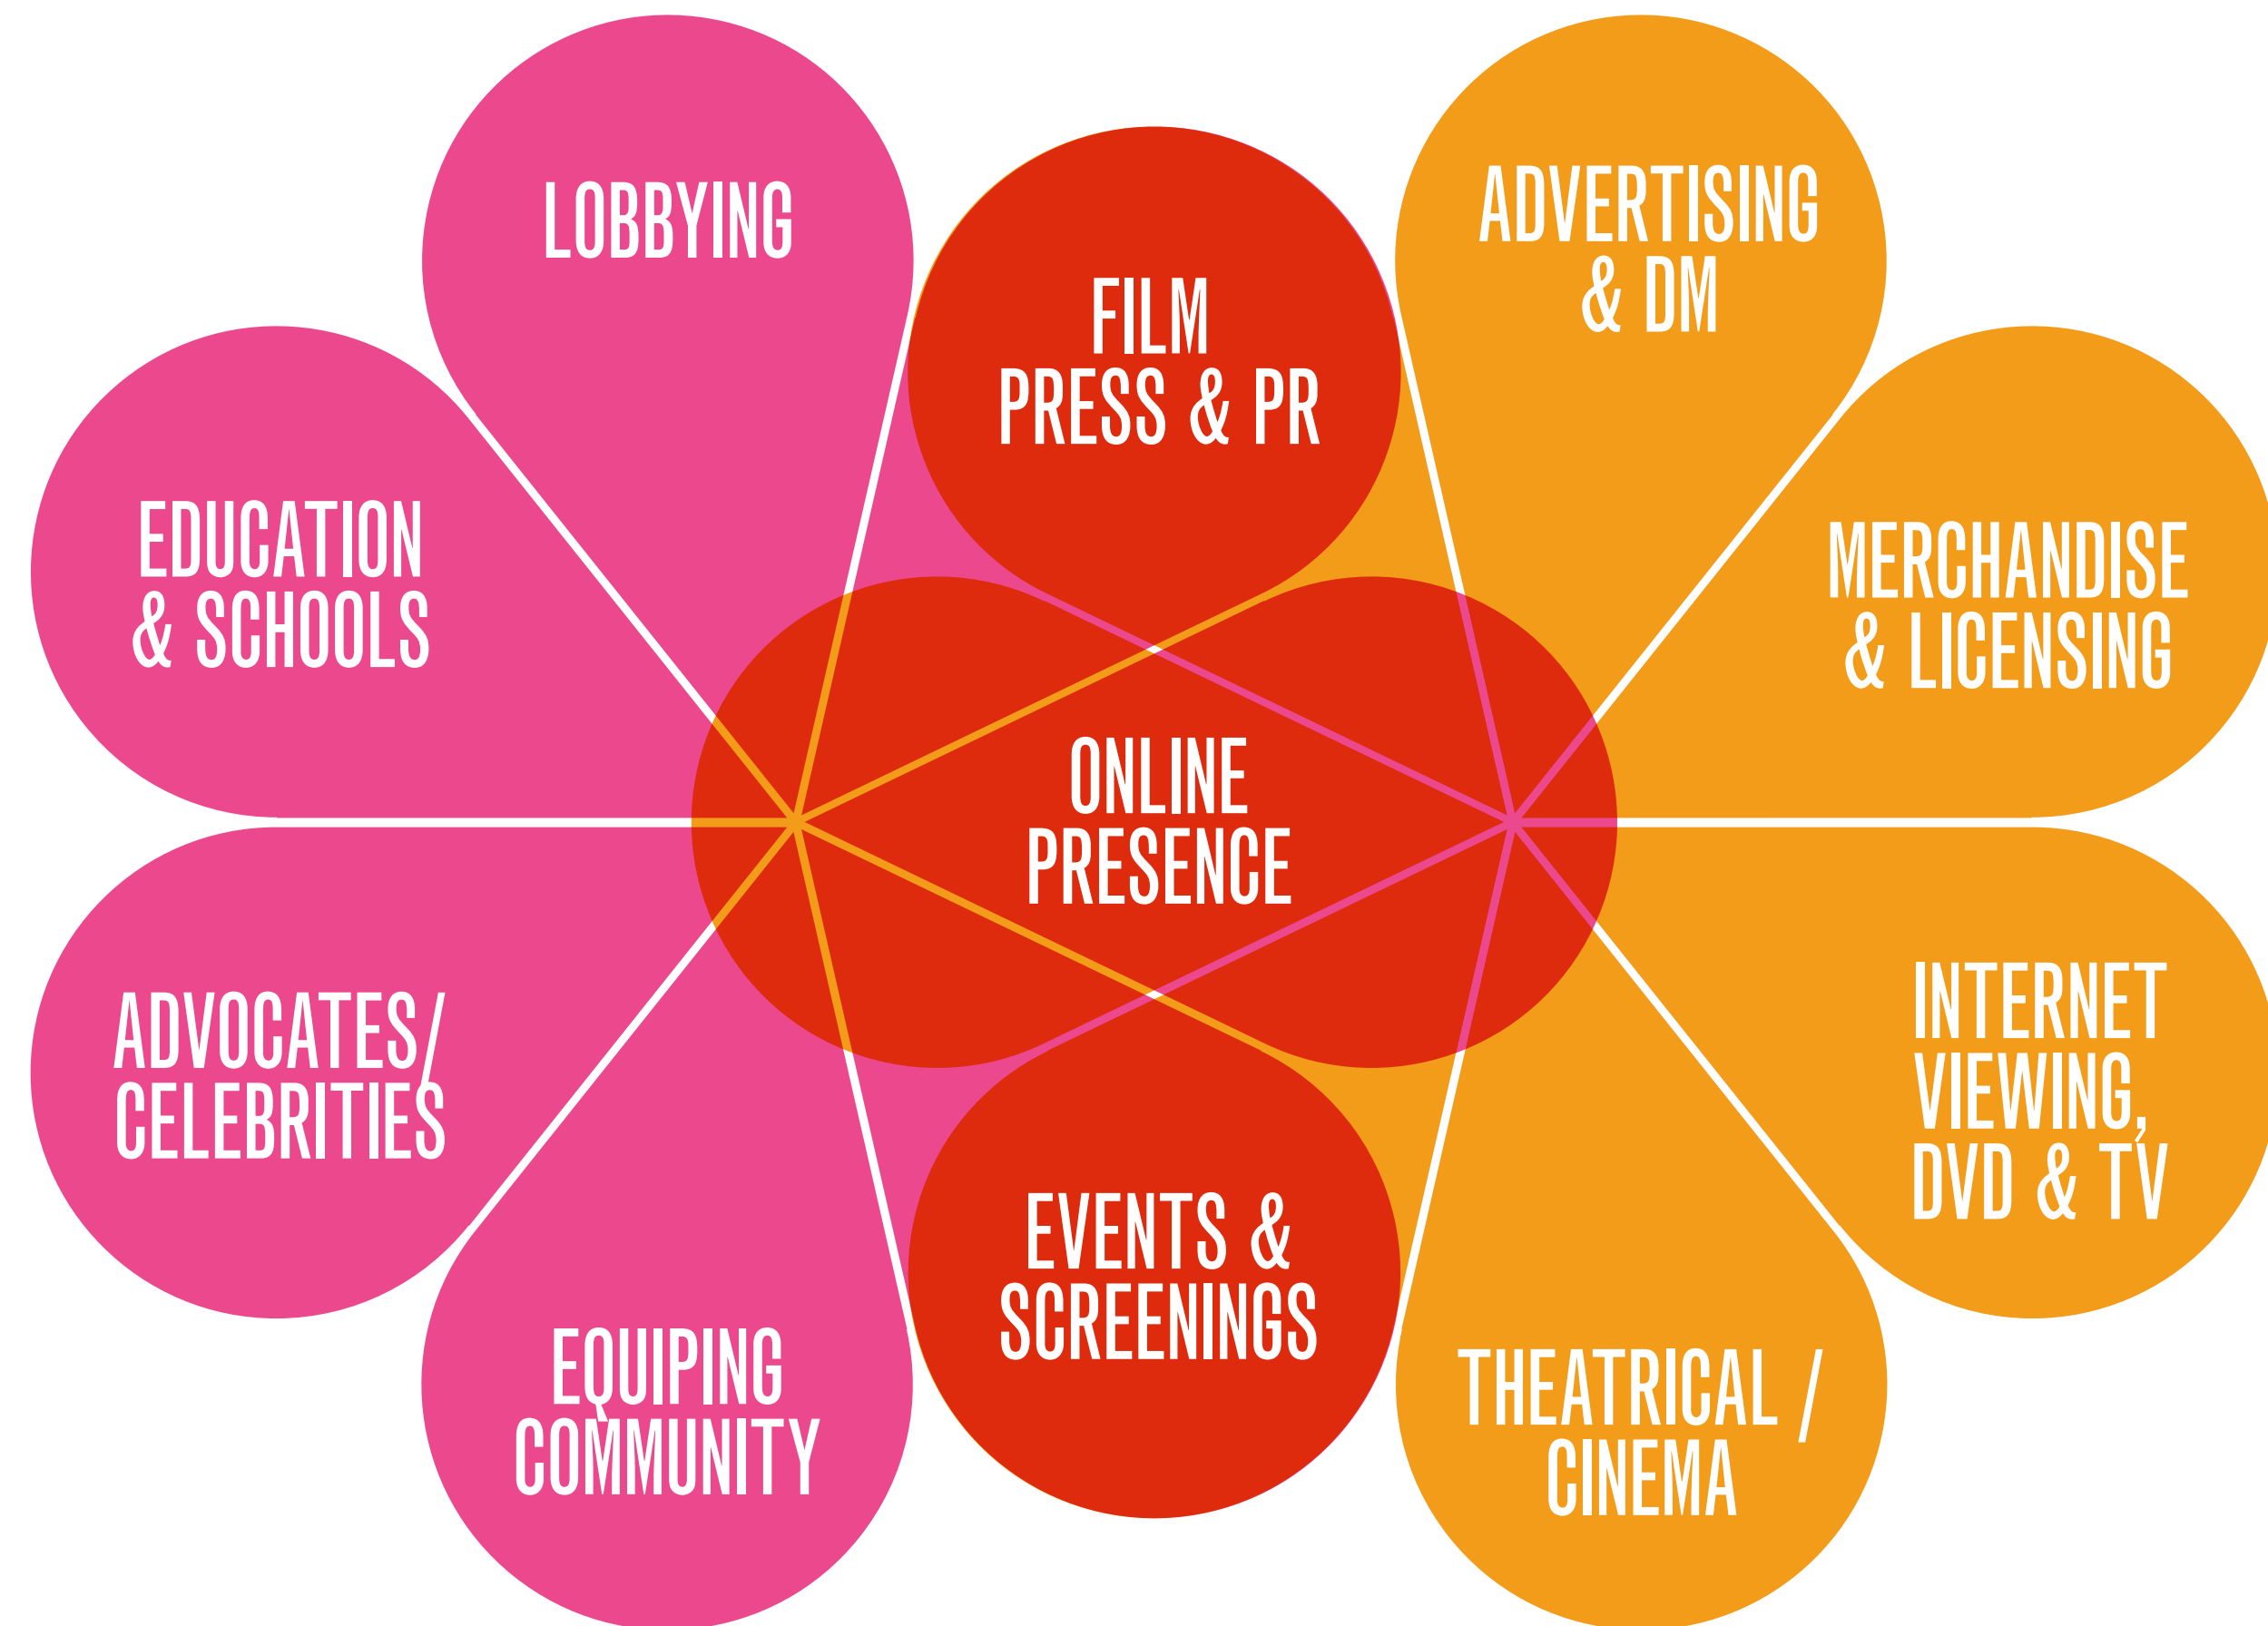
LOBBYING

FILM PRESS & PR

ADVERTISING & DM

EDUCATION & SCHOOLS

MERCHANDISE & LICENSING

ONLINE PRESENCE

ADVOCATES/ CELEBRITIES

INTERNET VIEWING, DVD & TV

EVENTS & SCREENINGS

EQUIPING COMMUNITY

THEATRICAL / CINEMA